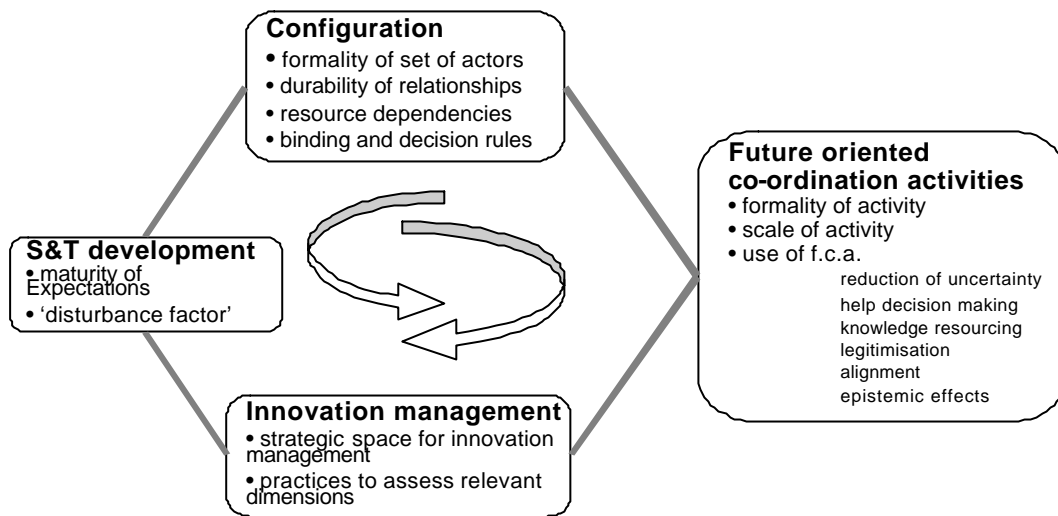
Configuration
• formality of set of actors
• durability of relationships
• resource dependencies
• binding and decision rules

S&T development
• maturity of Expectations
• 'disturbance factor'

Innovation management
• strategic space for innovation management
• practices to assess relevant dimensions

Future oriented co-ordination activities
• formality of activity
• scale of activity
• use of f.c.a.
reduction of uncertainty
help decision making
knowledge resourcing
legitimisation
alignment
epistemic effects